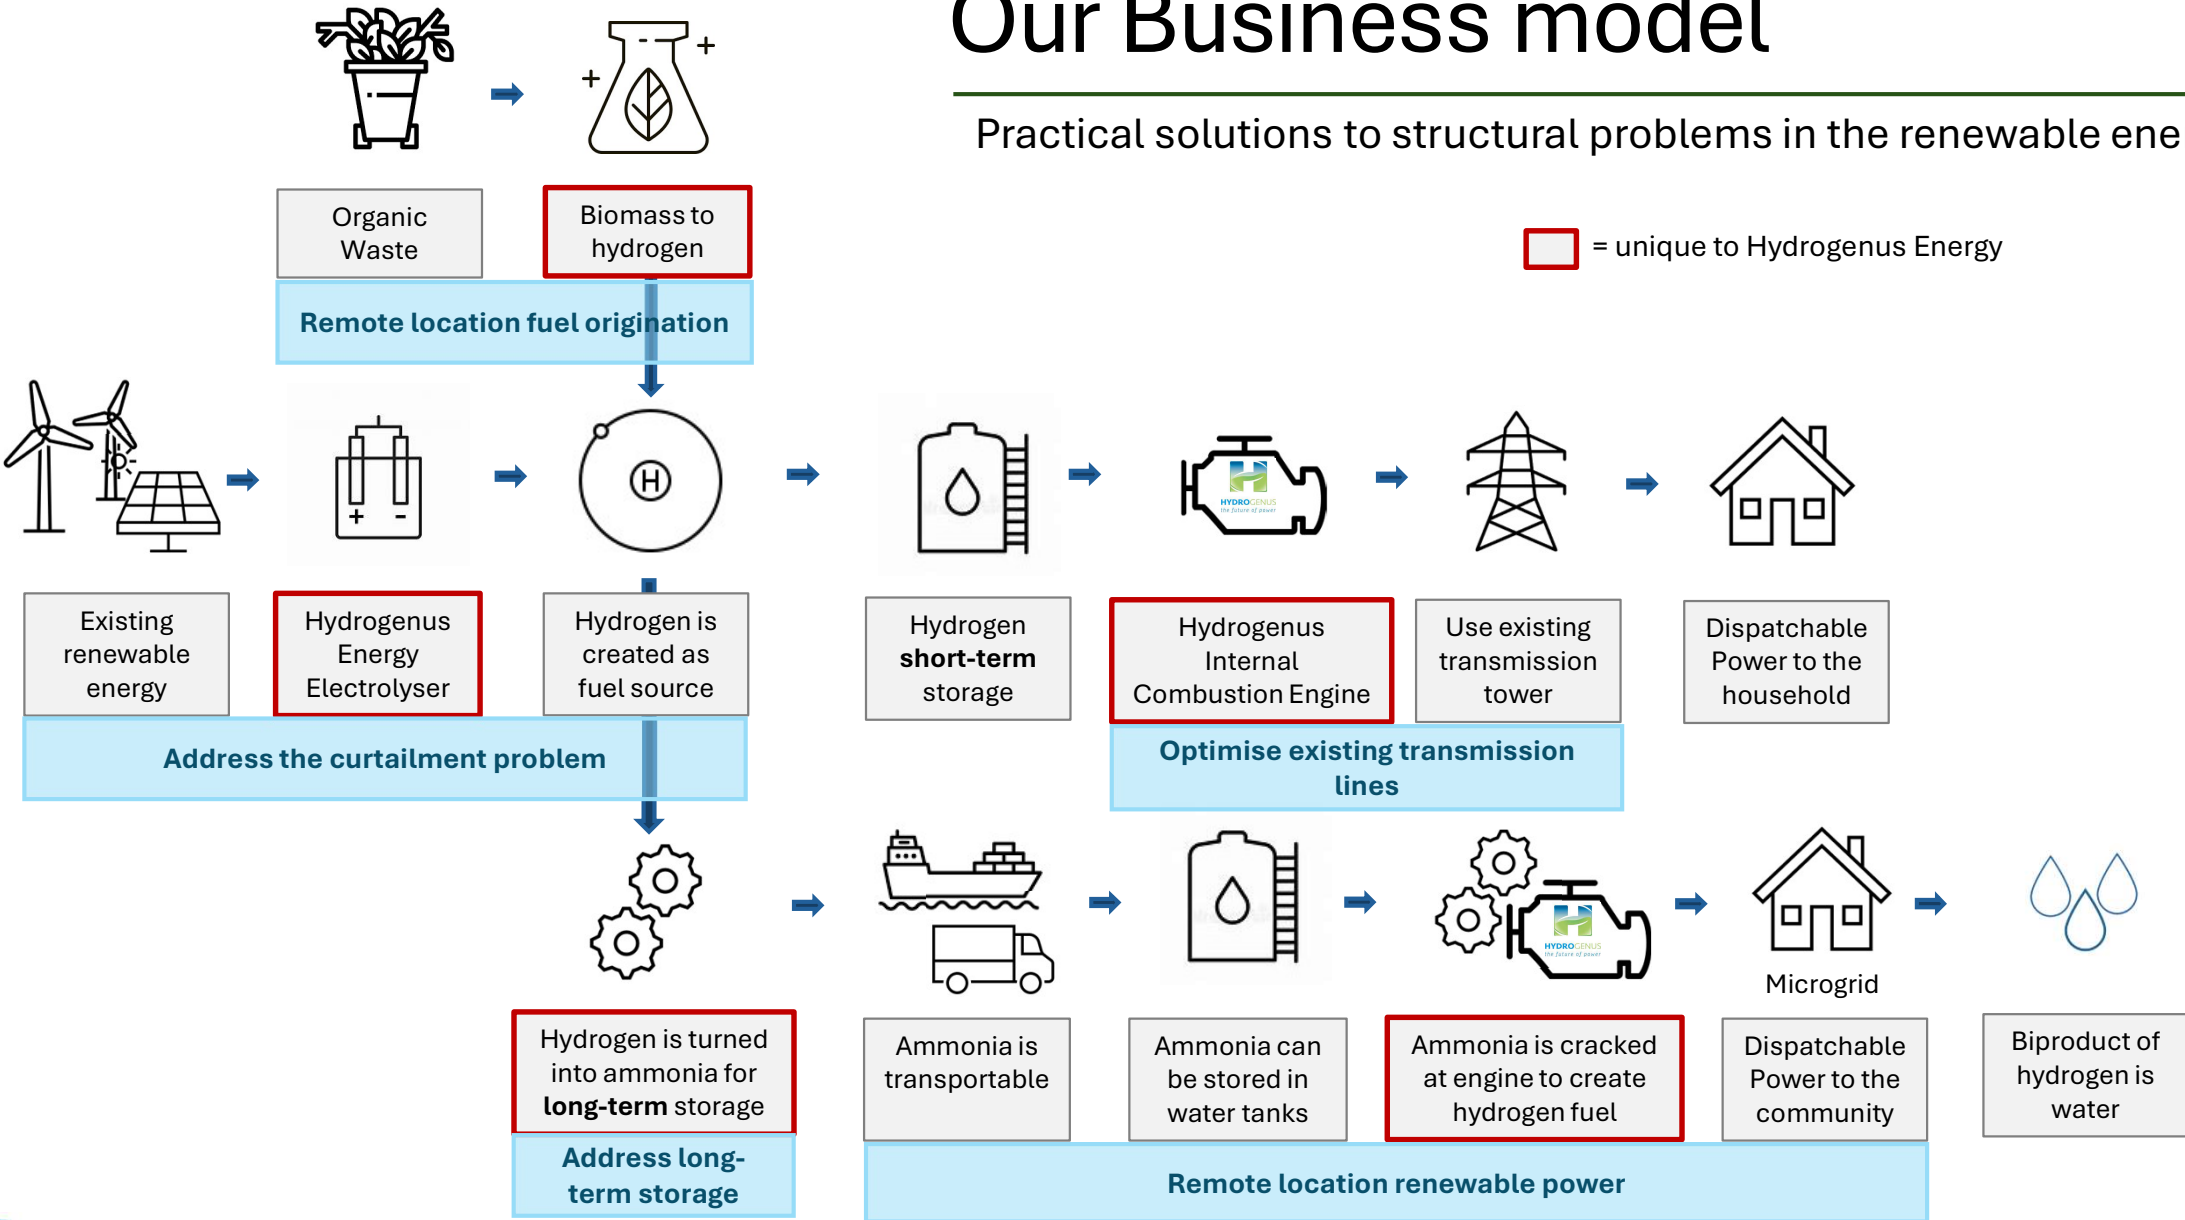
Our Business model

Practical solutions to structural problems in the renewable ene

= unique to Hydrogenus Energy

Organic Waste

Biomass to hydrogen

Remote location fuel origination

Existing renewable energy

Hydrogenus Energy Electrolyser

Hydrogen is created as fuel source

Address the curtailment problem

Hydrogen **short-term** storage

HYDROGENUS the future of power

Hydrogenus Internal Combustion Engine

Use existing transmission tower

Dispatchable Power to the household

Optimise existing transmission lines

Hydrogen is turned into ammonia for **long-term** storage

Address long-term storage

Ammonia is transportable

Ammonia can be stored in water tanks

HYDROGENUS the future of power

Ammonia is cracked at engine to create hydrogen fuel

Microgrid

Dispatchable Power to the community

Biproduct of hydrogen is water

Remote location renewable power